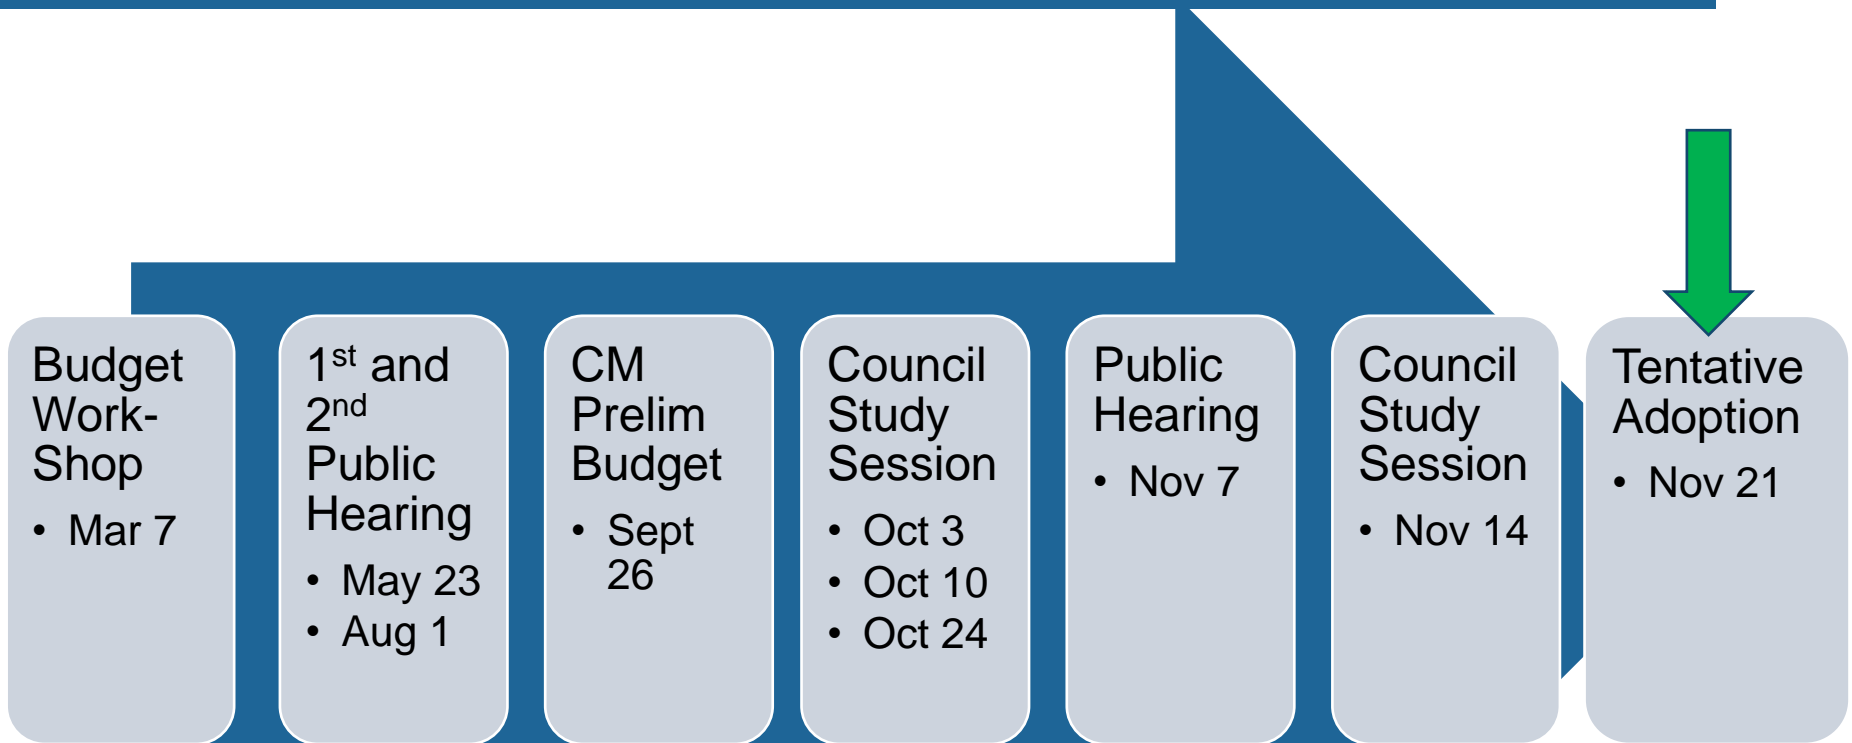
Budget Work-Shop

- Mar 7

$1^{st}$ and $2^{nd}$ Public Hearing

- May 23
- Aug 1

CM Prelim Budget

- Sept 26

Council Study Session

- Oct 3
- Oct 10
- Oct 24

Public Hearing

- Nov 7

Council Study Session

- Nov 14

Tentative Adoption

- Nov 21